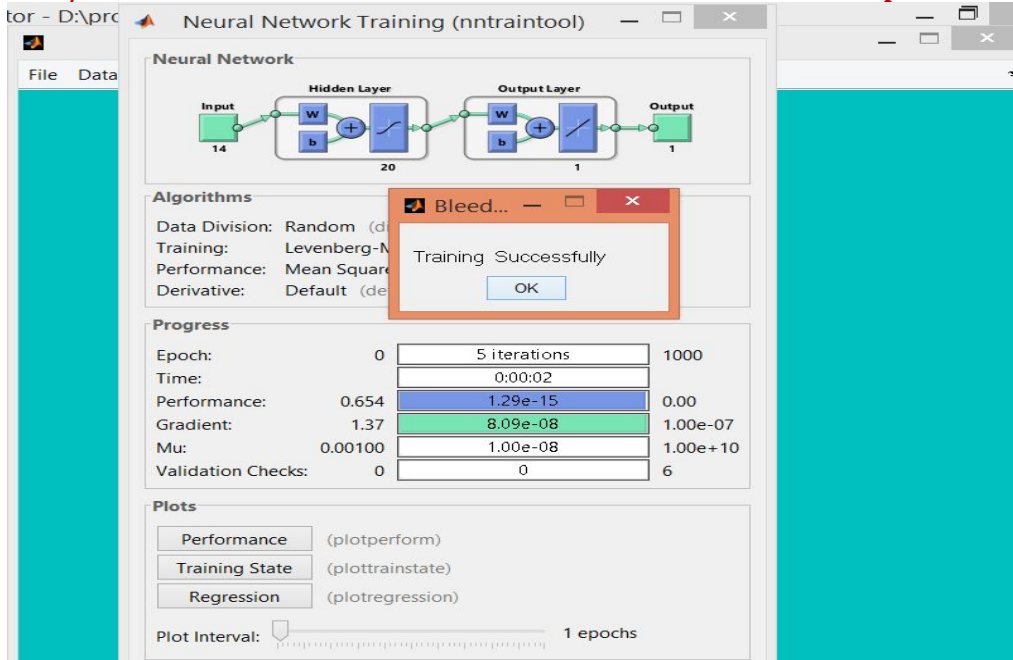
tor - D:\pro
File Data

Neural Network Training (nntraintool)

Neural Network
Hidden Layer
Output Layer
Input
14
w
b
20
w
b
1
Output
1

Algorithms
Data Division: Random (di
Training: Levenberg-M
Performance: Mean Square
Derivative: Default (de

Bleed...
Training Successfully
OK

Progress
| | | | |
|---|---|---|---|
| Epoch: | 0 | 5 iterations | 1000 |
| Time: | | 0:00:02 | |
| Performance: | 0.654 | 1.29e-15 | 0.00 |
| Gradient: | 1.37 | 8.09e-08 | 1.00e-07 |
| Mu: | 0.00100 | 1.00e-08 | 1.00e+10 |
| Validation Checks: | 0 | 0 | 6 |

Plots
Performance (plotperform)
Training State (plottrainstate)
Regression (plotregression)
Plot Interval: 1 epochs